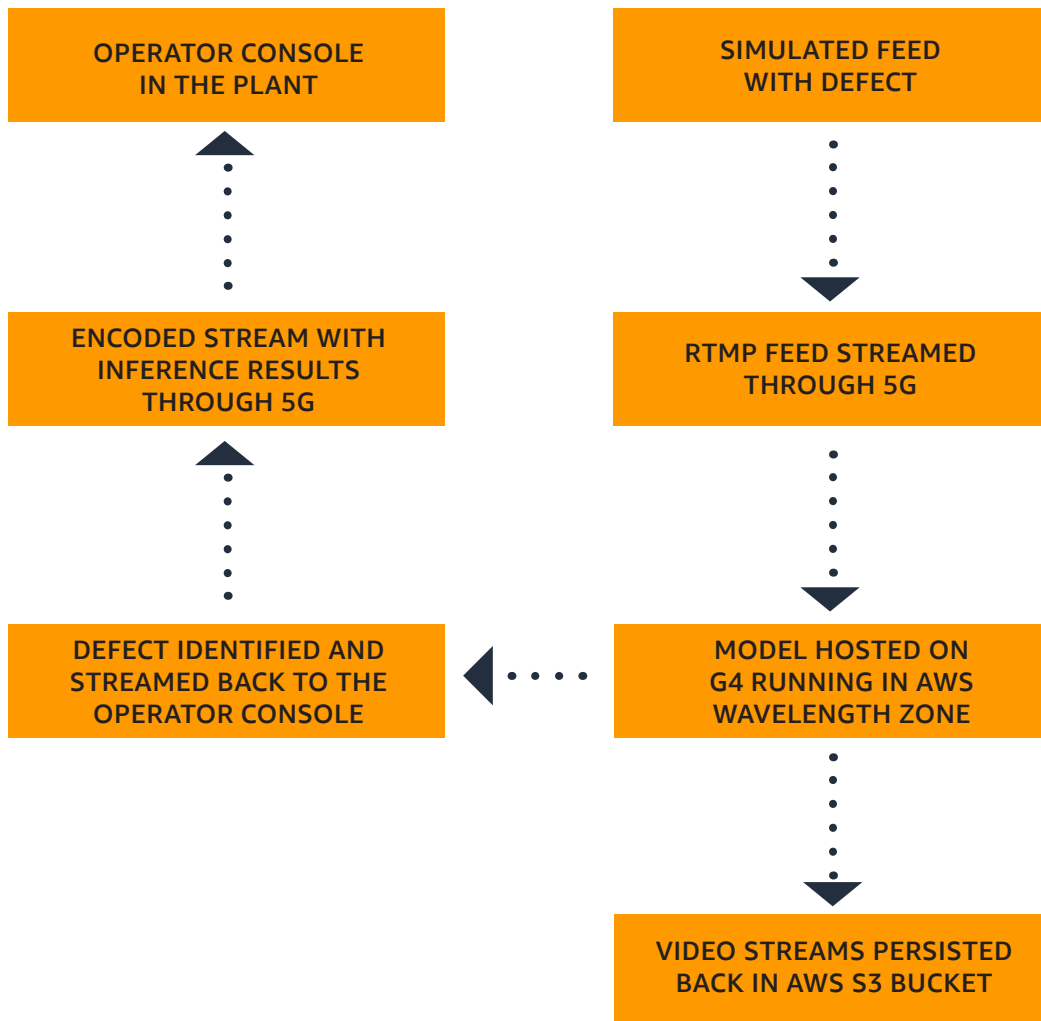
OPERATOR CONSOLE IN THE PLANT

SIMULATED FEED WITH DEFECT

ENCODED STREAM WITH INFERENCE RESULTS THROUGH 5G

RTMP FEED STREAMED THROUGH 5G

DEFECT IDENTIFIED AND STREAMED BACK TO THE OPERATOR CONSOLE

MODEL HOSTED ON G4 RUNNING IN AWS WAVELENGTH ZONE

VIDEO STREAMS PERSISTED BACK IN AWS S3 BUCKET